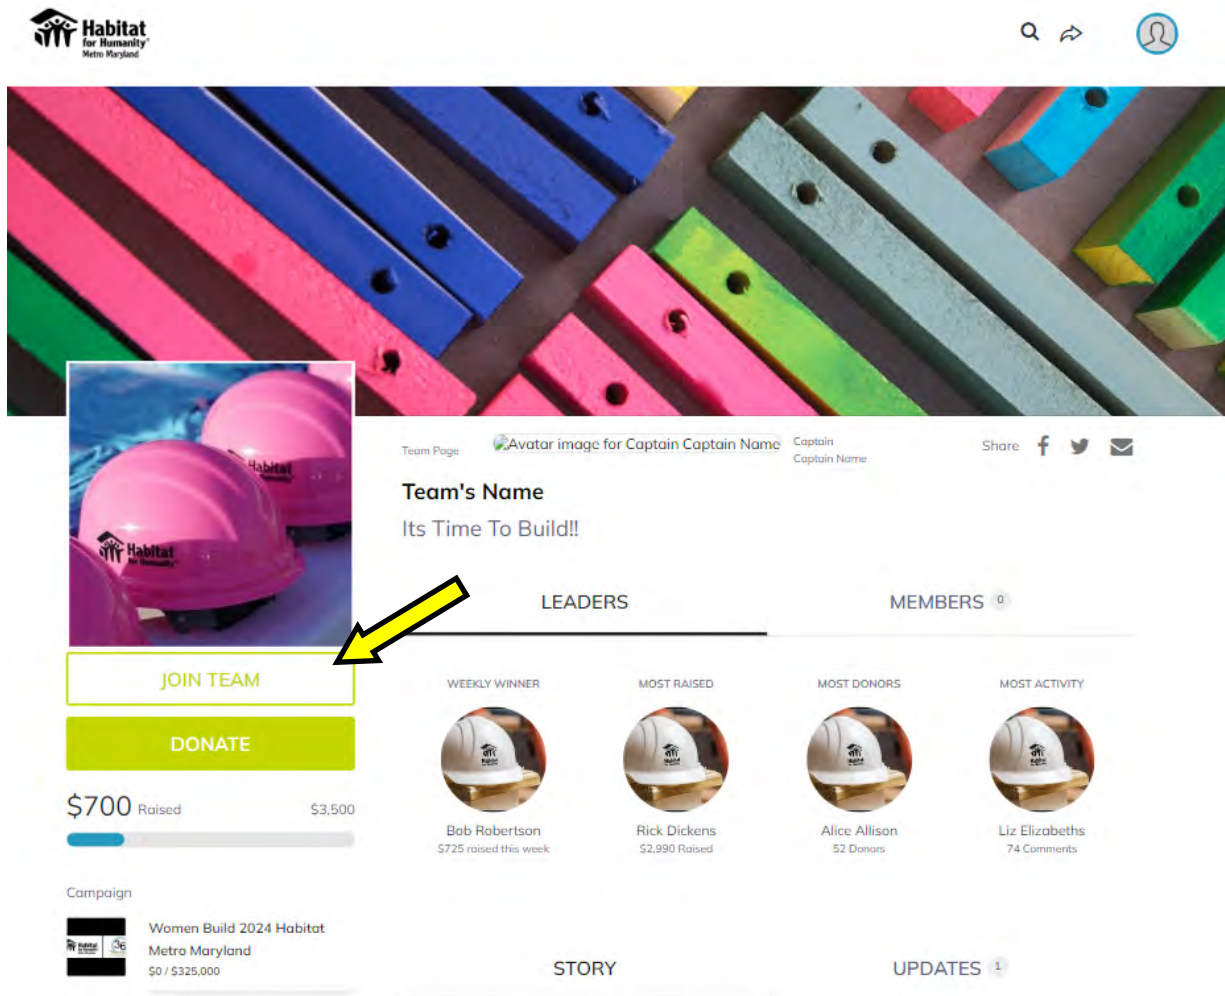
Habitat for Humanity® Metro Maryland

Team Page

Avatar image for Captain Captain Name

Captain
Captain Name

Share

Team's Name

Its Time To Build!!

LEADERS

MEMBERS 0

JOIN TEAM

DONATE

$700 Raised $3,500

WEEKLY WINNER
Bob Robertson
$725 raised this week

MOST RAISED
Rick Dickens
$2,990 Raised

MOST DONORS
Alice Allison
52 Donors

MOST ACTIVITY
Liz Elizabeths
74 Comments

Campaign

Women Build 2024 Habitat Metro Maryland
$0 / $325,000

STORY

UPDATES 1